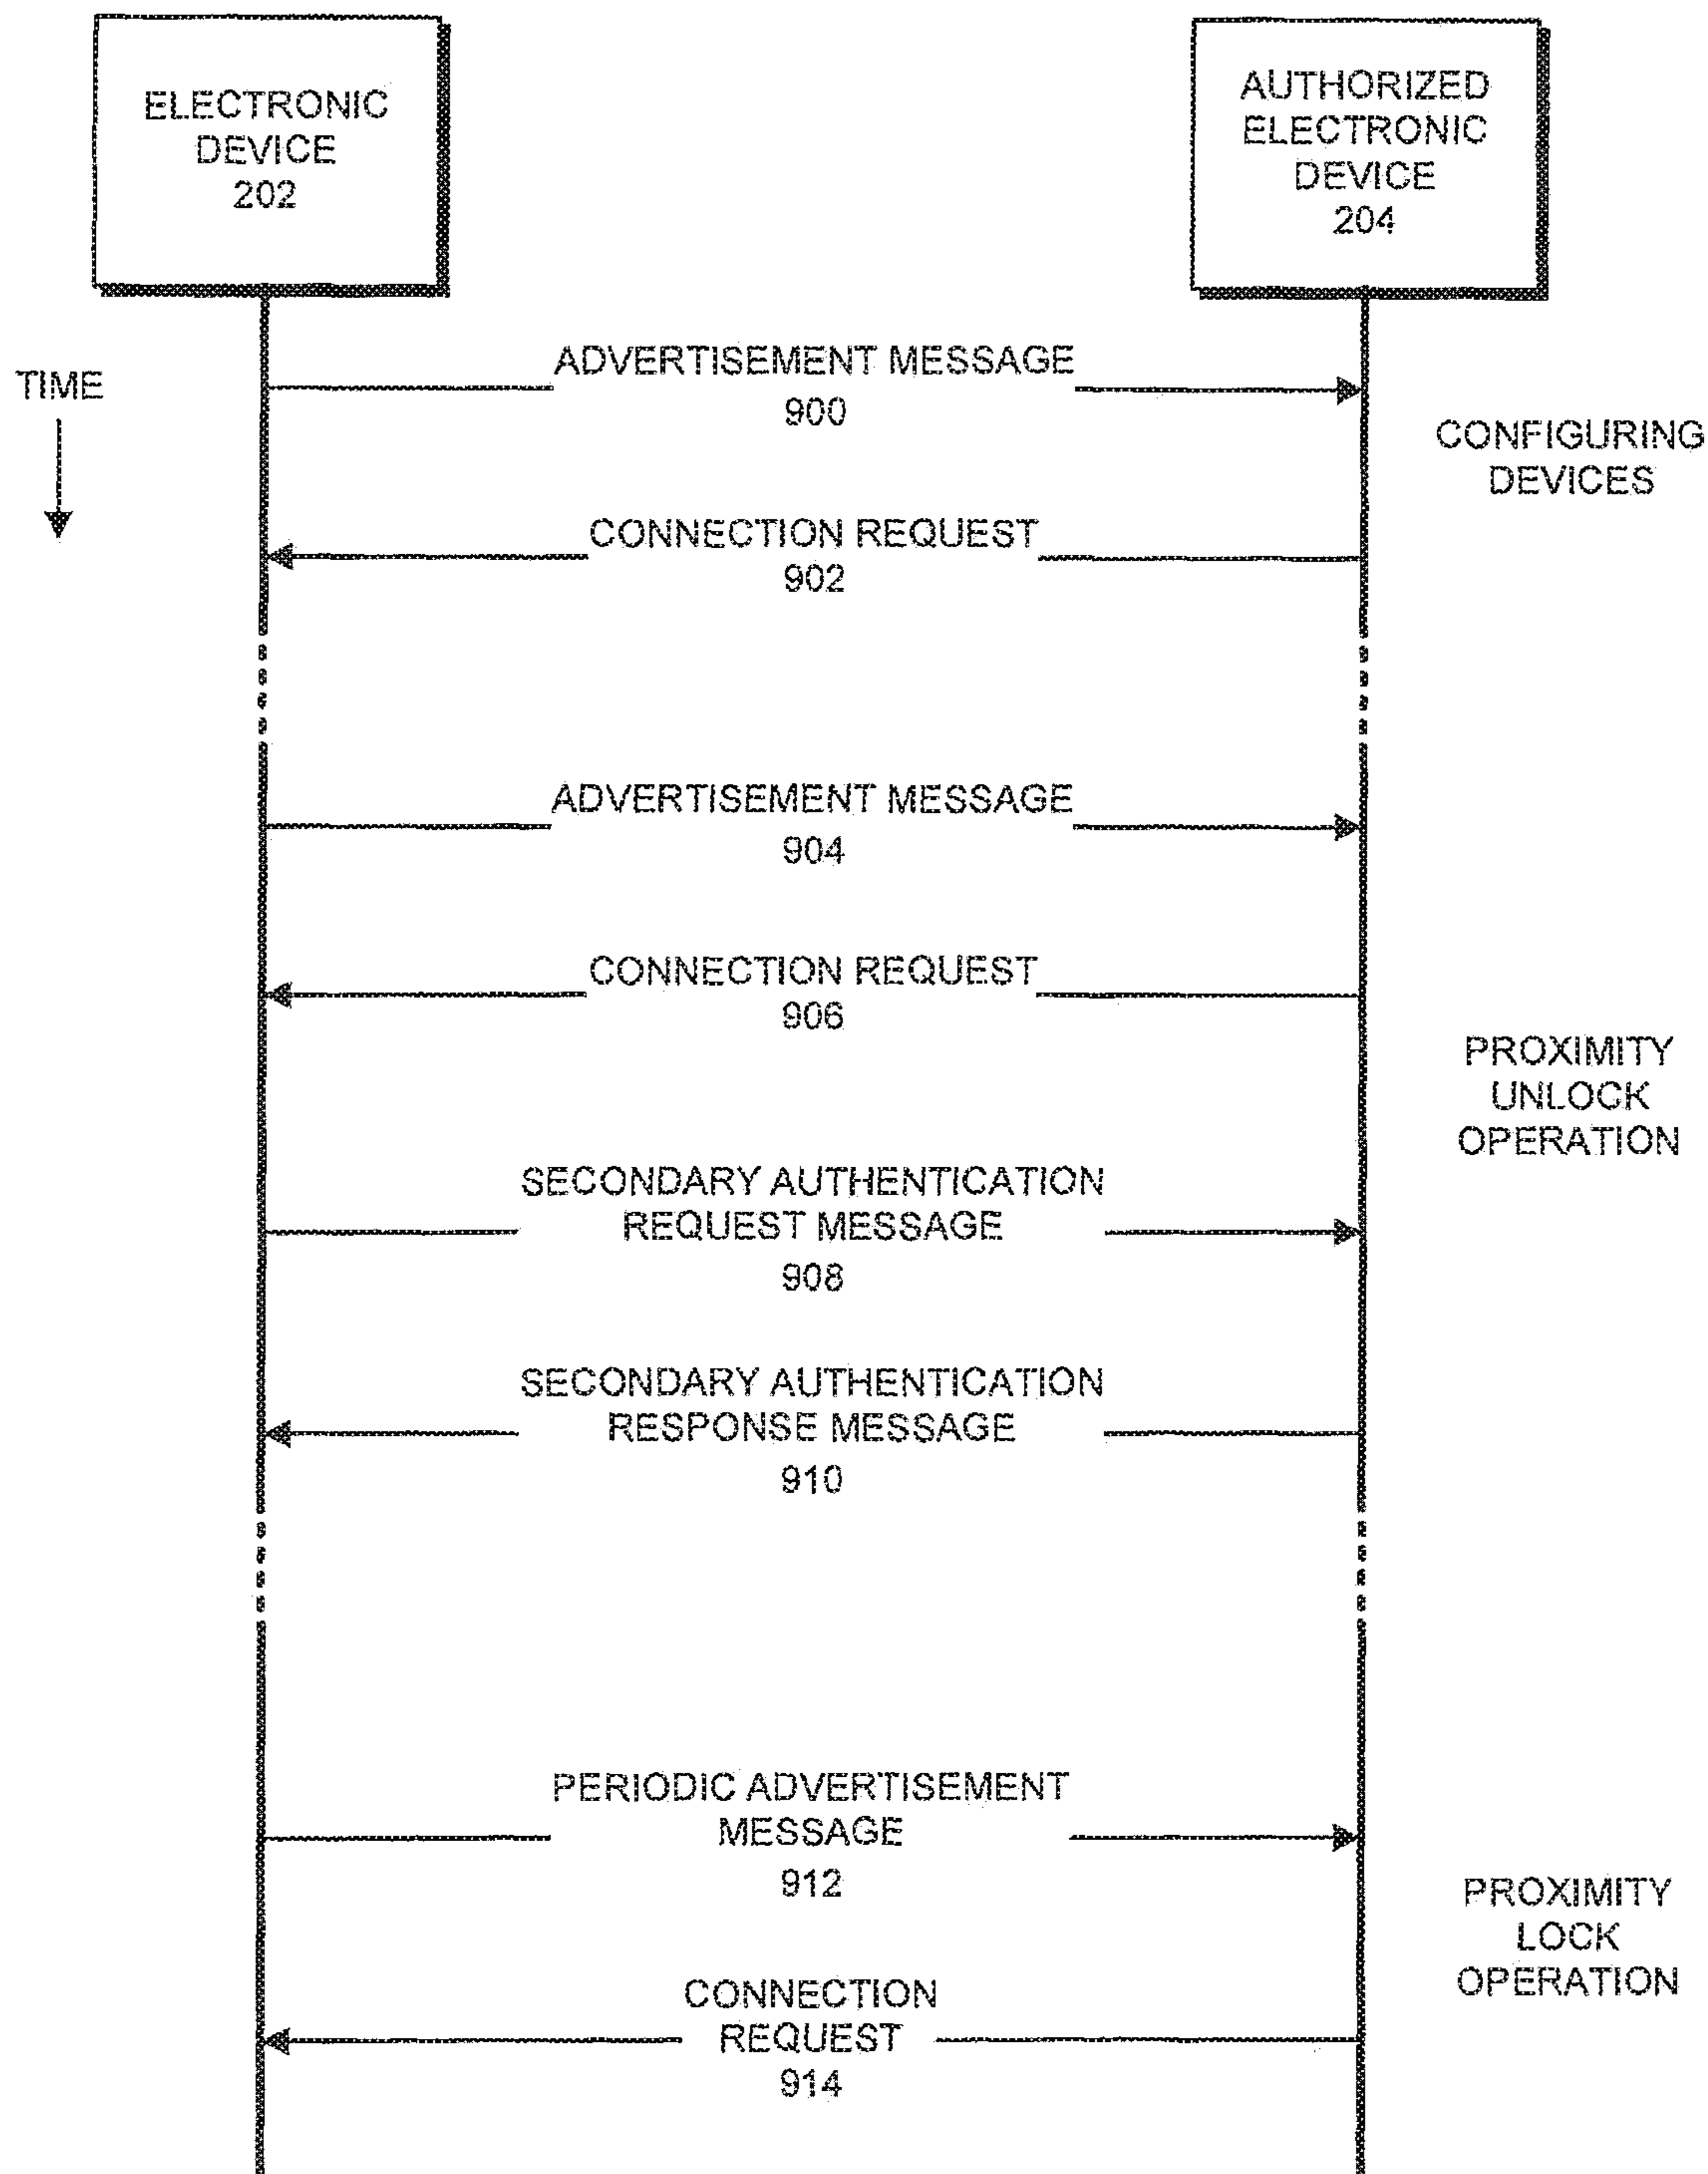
ELECTRONIC DEVICE 202

AUTHORIZED ELECTRONIC DEVICE 204

TIME

ADVERTISEMENT MESSAGE 900

CONFIGURING DEVICES

CONNECTION REQUEST 902

ADVERTISEMENT MESSAGE 904

CONNECTION REQUEST 906

PROXIMITY UNLOCK OPERATION

SECONDARY AUTHENTICATION REQUEST MESSAGE 908

SECONDARY AUTHENTICATION RESPONSE MESSAGE 910

PERIODIC ADVERTISEMENT MESSAGE 912

PROXIMITY LOCK OPERATION

CONNECTION REQUEST 914